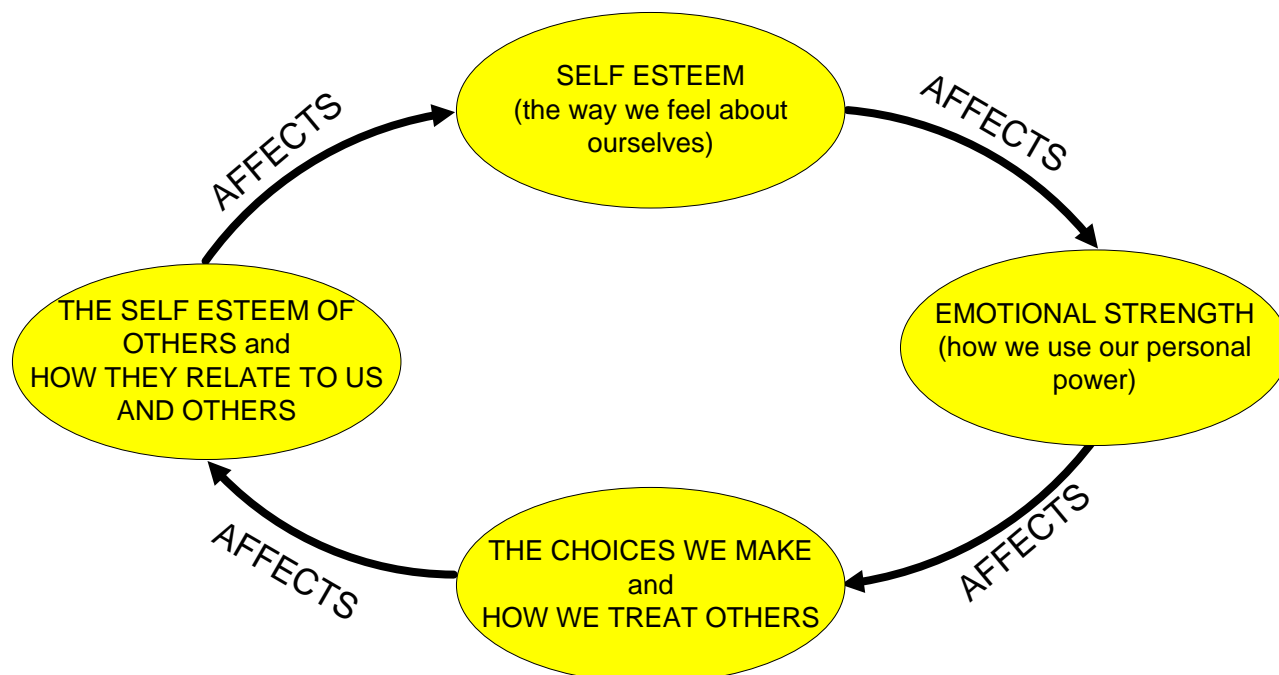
SELF ESTEEM
(the way we feel about ourselves)

AFFECTS

EMOTIONAL STRENGTH
(how we use our personal power)

AFFECTS

THE CHOICES WE MAKE
and
HOW WE TREAT OTHERS

AFFECTS

THE SELF ESTEEM OF OTHERS and
HOW THEY RELATE TO US AND OTHERS

AFFECTS